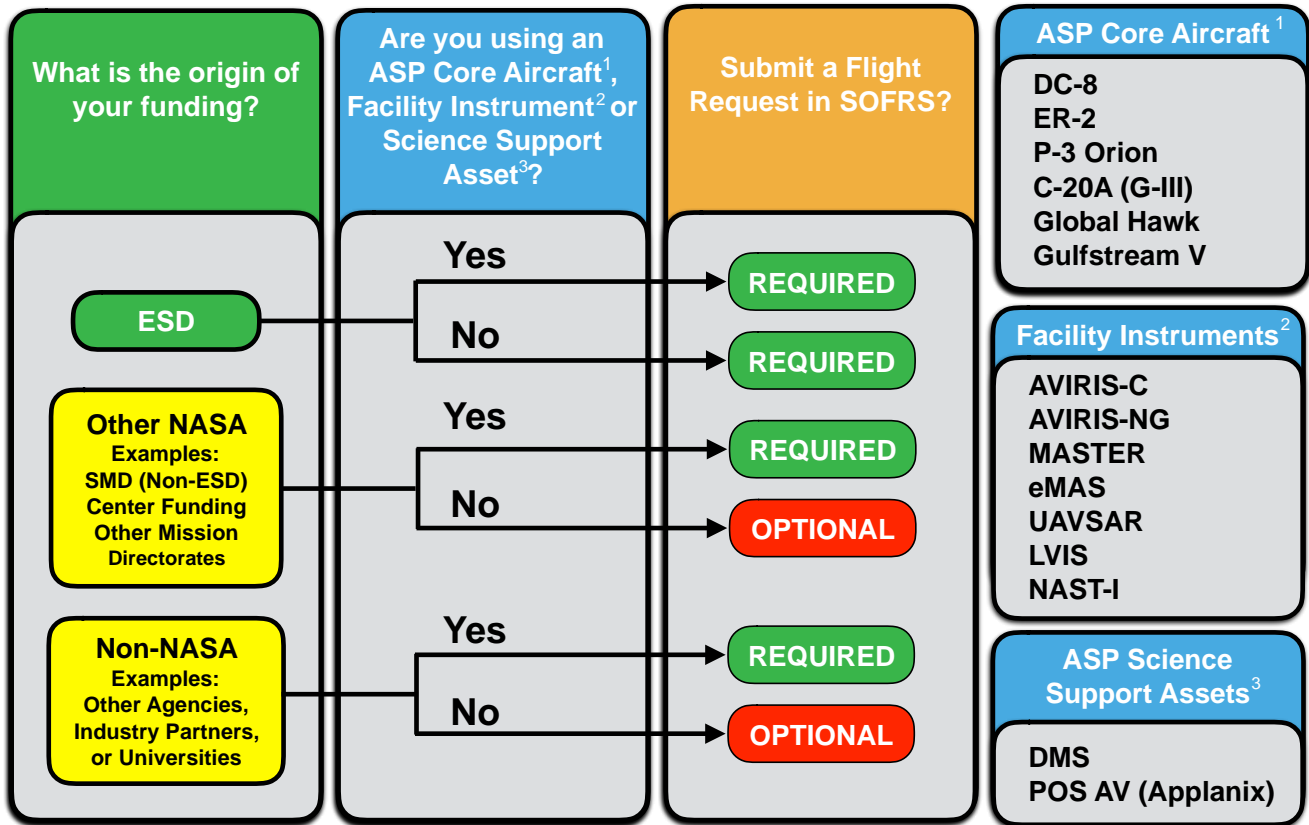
What is the origin of your funding?

Are you using an ASP Core Aircraft$^1$, Facility Instrument$^2$ or Science Support Asset$^3$?

Submit a Flight Request in SOFRS?

ASP Core Aircraft $^1$

DC-8
ER-2
P-3 Orion
C-20A (G-III)
Global Hawk
Gulfstream V

ESD

Yes

REQUIRED

No

REQUIRED

Other NASA
Examples:
SMD (Non-ESD)
Center Funding
Other Mission Directorates

Yes

REQUIRED

No

OPTIONAL

Non-NASA
Examples:
Other Agencies,
Industry Partners,
or Universities

Yes

REQUIRED

No

OPTIONAL

Facility Instruments$^2$

AVIRIS-C
AVIRIS-NG
MASTER
eMAS
UAVSAR
LVIS
NAST-I

ASP Science Support Assets$^3$

DMS
POS AV (Applanix)